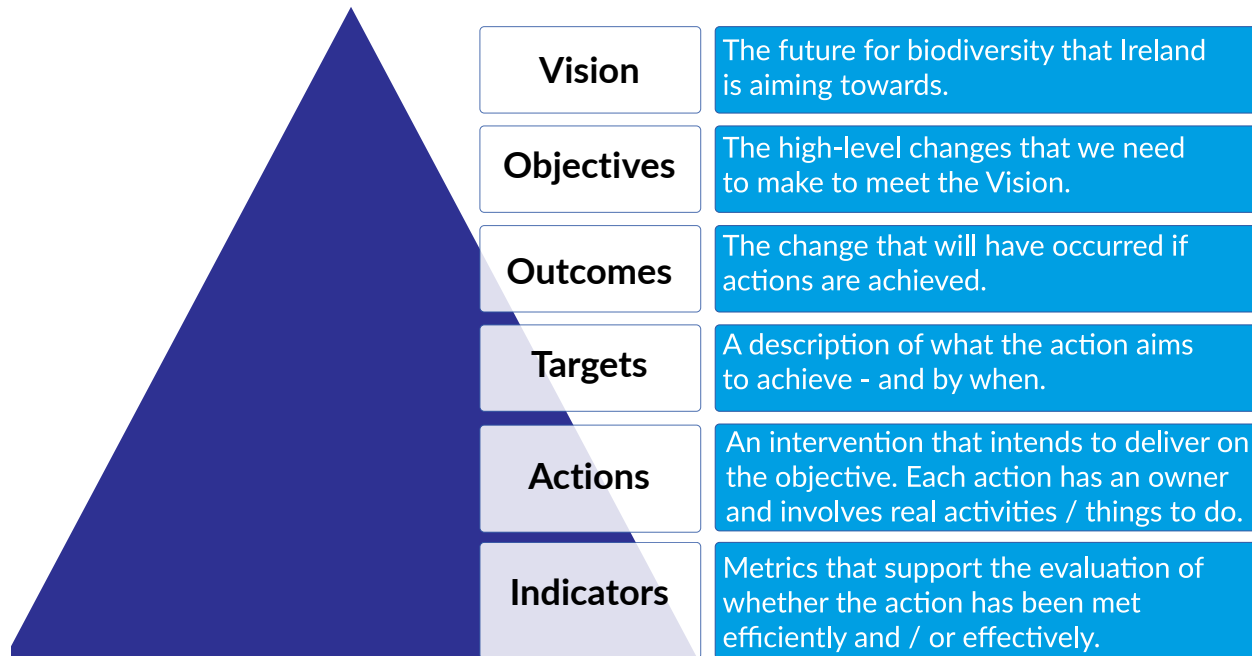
Vision

The future for biodiversity that Ireland is aiming towards.

Objectives

The high-level changes that we need to make to meet the Vision.

Outcomes

The change that will have occurred if actions are achieved.

Targets

A description of what the action aims to achieve - and by when.

Actions

An intervention that intends to deliver on the objective. Each action has an owner and involves real activities / things to do.

Indicators

Metrics that support the evaluation of whether the action has been met efficiently and / or effectively.